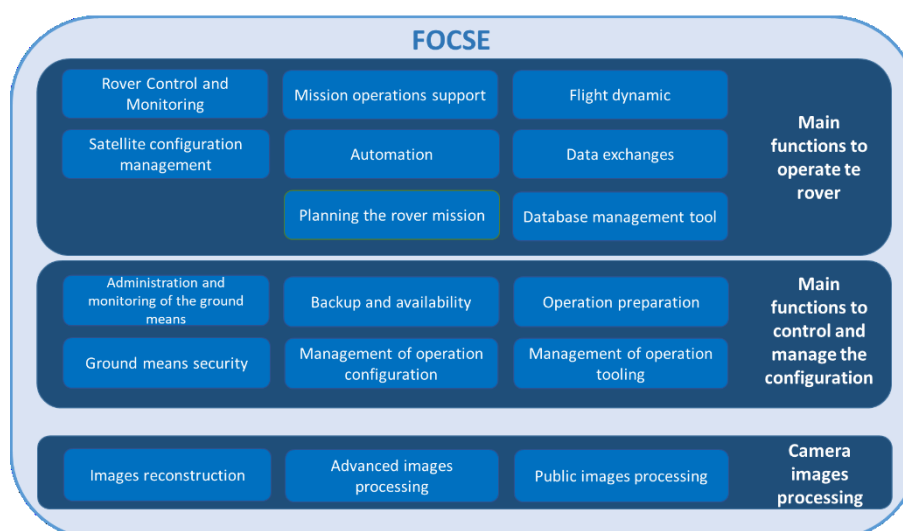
FOCSE

Rover Control and Monitoring

Mission operations support

Flight dynamic

Satellite configuration management

Automation

Data exchanges

Planning the rover mission

Database management tool

Main functions to operate te rover

Administration and monitoring of the ground means

Backup and availability

Operation preparation

Ground means security

Management of operation configuration

Management of operation tooling

Main functions to control and manage the configuration

Images reconstruction

Advanced images processing

Public images processing

Camera images processing